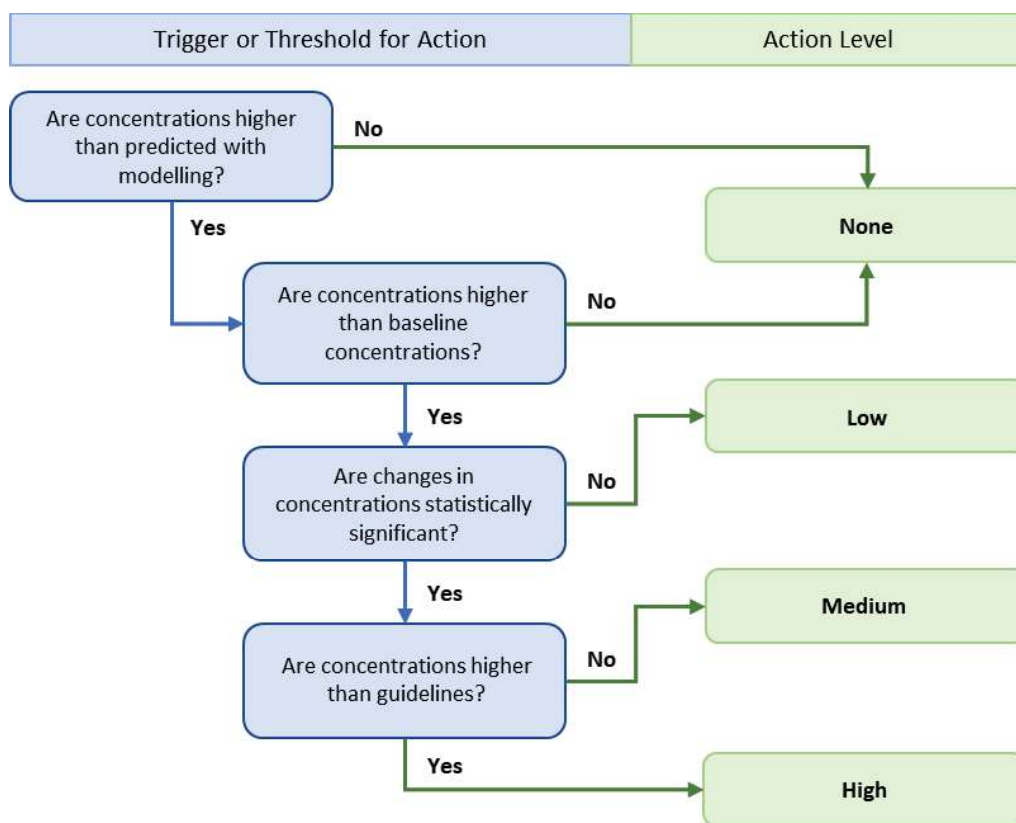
Trigger or Threshold for Action

Action Level

Are concentrations higher than predicted with modelling?

No

None

Yes

Are concentrations higher than baseline concentrations?

No

Yes

Low

Are changes in concentrations statistically significant?

No

Yes

Medium

Are concentrations higher than guidelines?

No

Yes

High